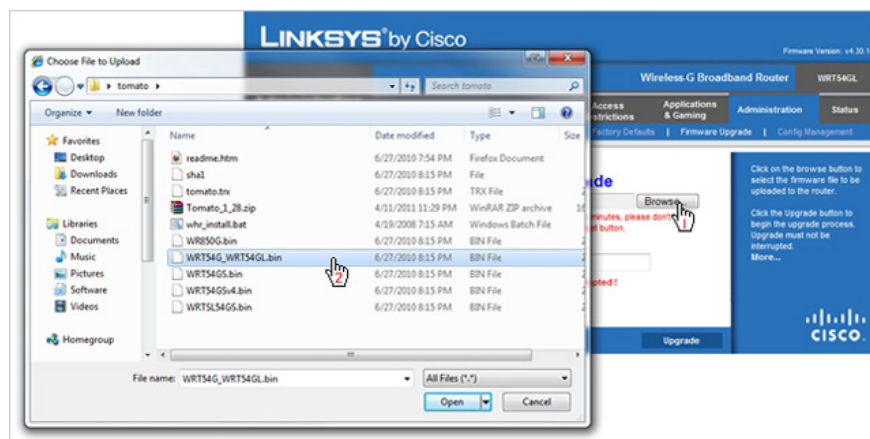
LINKSYS® by Cisco

Firmware Version: v4.30.1

Wireless-G Broadband Router WRT54GL

Access Restrictions | Applications & Gaming | Administration | Status

Factory Defaults | Firmware Upgrade | Config Management

ade

Browse...

minutes, please don't
t button.

pted !

Upgrade

Click on the browse button to select the firmware file to be uploaded to the router.

Click the Upgrade button to begin the upgrade process. Upgrade must not be interrupted.
More...

CISCO

Choose File to Upload

tomato

Search tomato

Organize ▾ New folder

Favorites
Desktop
Downloads
Recent Places

Libraries
Documents
Music
Pictures
Software
Videos

Homegroup

| Name | Date modified | Type | Size |
|---|---|---|---|
| readme.htm | 6/27/2010 7:54 PM | Firefox Document | |
| sha1 | 6/27/2010 8:15 PM | File | |
| tomato.trx | 6/27/2010 8:15 PM | TRX File | |
| Tomato_1_28.zip | 4/11/2011 11:29 PM | WinRAR ZIP archive | 1( |
| whr_install.bat | 4/19/2008 7:15 AM | Windows Batch File | |
| WR850G.bin | 6/27/2010 8:15 PM | BIN File | 2 |
| WRT54G_WRT54GL.bin | 6/27/2010 8:15 PM | BIN File | 2 |
| WRT54GS.bin | 6/27/2010 8:15 PM | BIN File | 2 |
| WRT54GSv4.bin | 6/27/2010 8:15 PM | BIN File | 2 |
| WRTSL54GS.bin | 6/27/2010 8:15 PM | BIN File | 2 |

File name: WRT54G_WRT54GL.bin

All Files (*.*)

Open

Cancel

1

2